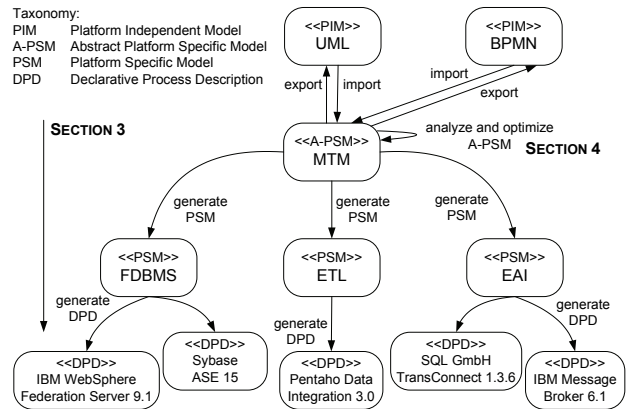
Taxonomy:

| | |
|---|---|
| PIM | Platform Independent Model |
| A-PSM | Abstract Platform Specific Model |
| PSM | Platform Specific Model |
| DPD | Declarative Process Description |

<<PIM>>
UML

<<PIM>>
BPMN

export
import

import
export

SECTION 3

<<A-PSM>>
MTM

analyze and optimize A-PSM

SECTION 4

generate PSM

generate PSM

generate PSM

<<PSM>>
FDBMS

<<PSM>>
ETL

<<PSM>>
EAI

generate DPD

generate DPD

generate DPD

<<DPD>>
IBM WebSphere Federation Server 9.1

<<DPD>>
Sybase ASE 15

<<DPD>>
Pentaho Data Integration 3.0

<<DPD>>
SQL GmbH TransConnect 1.3.6

<<DPD>>
IBM Message Broker 6.1